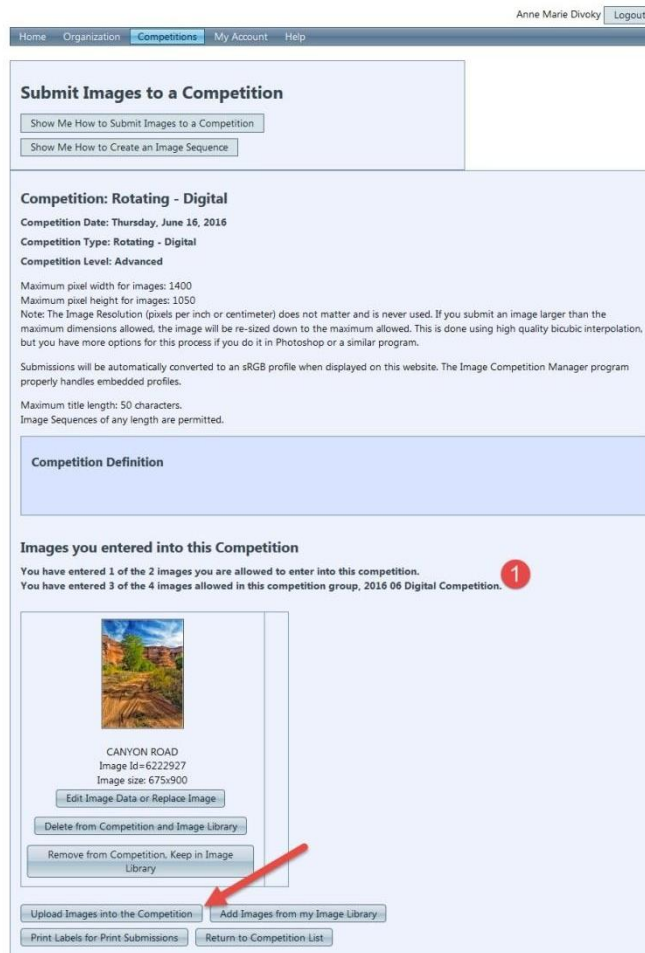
Anne Marie Divoky Logout

Home Organization Competitions My Account Help

Submit Images to a Competition

Show Me How to Submit Images to a Competition

Show Me How to Create an Image Sequence

Competition: Rotating - Digital

Competition Date: Thursday, June 16, 2016

Competition Type: Rotating - Digital

Competition Level: Advanced

Maximum pixel width for images: 1400
Maximum pixel height for images: 1050
Note: The Image Resolution (pixels per inch or centimeter) does not matter and is never used. If you submit an image larger than the maximum dimensions allowed, the image will be re-sized down to the maximum allowed. This is done using high quality bicubic interpolation, but you have more options for this process if you do it in Photoshop or a similar program.

Submissions will be automatically converted to an sRGB profile when displayed on this website. The Image Competition Manager program properly handles embedded profiles.

Maximum title length: 50 characters.
Image Sequences of any length are permitted.

Competition Definition

Images you entered into this Competition

You have entered 1 of the 2 images you are allowed to enter into this competition.
You have entered 3 of the 4 images allowed in this competition group, 2016 06 Digital Competition.

1

CANYON ROAD
Image Id=6222927
Image size: 675x900

Edit Image Data or Replace Image

Delete from Competition and Image Library

Remove from Competition, Keep in Image Library

Upload Images into the Competition

Add Images from my Image Library

Print Labels for Print Submissions

Return to Competition List